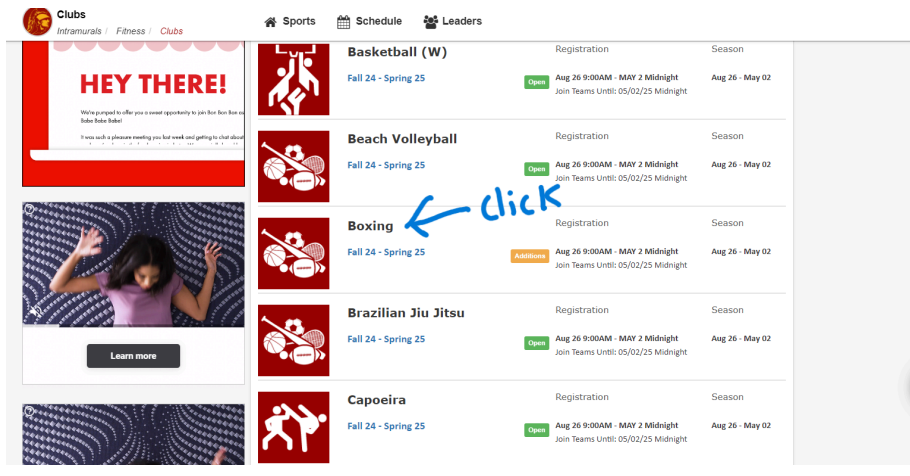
Clubs
Intramurals | Fitness | Clubs

Sports Schedule Leaders

HEY THERE!

We're pumped to offer you a sweet opportunity to join Bon Bon Bon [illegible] Bobo Bobo Bobo!

It was such a pleasure meeting you last week and getting to chat about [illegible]

Learn more

Basketball (W)
Fall 24 - Spring 25
Registration
Open
Aug 26 9:00AM - MAY 2 Midnight
Join Teams Until: 05/02/25 Midnight
Season
Aug 26 - May 02

Beach Volleyball
Fall 24 - Spring 25
Registration
Open
Aug 26 9:00AM - MAY 2 Midnight
Join Teams Until: 05/02/25 Midnight
Season
Aug 26 - May 02

click

Boxing
Fall 24 - Spring 25
Registration
Additions
Aug 26 9:00AM - MAY 2 Midnight
Join Teams Until: 05/02/25 Midnight
Season
Aug 26 - May 02

Brazilian Jiu Jitsu
Fall 24 - Spring 25
Registration
Open
Aug 26 9:00AM - MAY 2 Midnight
Join Teams Until: 05/02/25 Midnight
Season
Aug 26 - May 02

Capoeira
Fall 24 - Spring 25
Registration
Open
Aug 26 9:00AM - MAY 2 Midnight
Join Teams Until: 05/02/25 Midnight
Season
Aug 26 - May 02